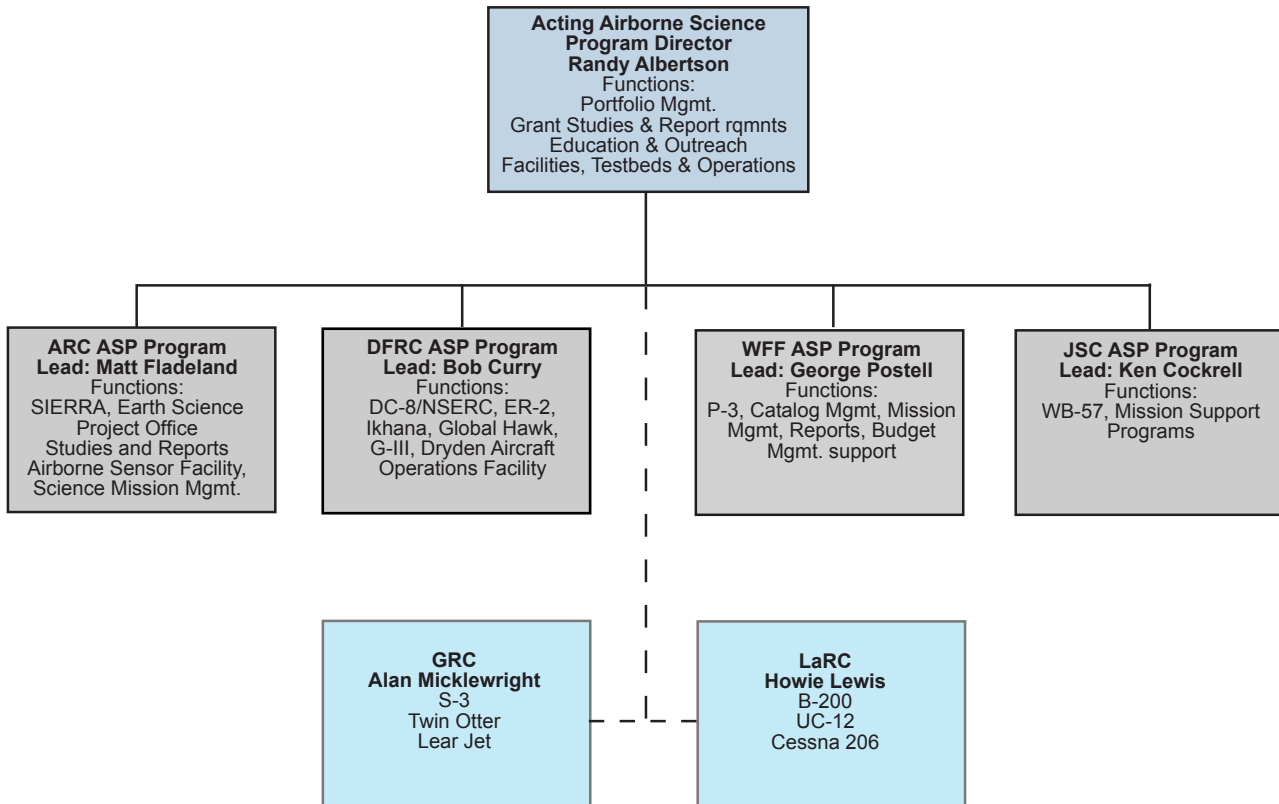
Acting Airborne Science Program Director
Randy Albertson
Functions:
Portfolio Mgmt.
Grant Studies & Report rqmnts
Education & Outreach
Facilities, Testbeds & Operations

ARC ASP Program Lead: Matt Fladeland
Functions:
SIERRA, Earth Science Project Office
Studies and Reports
Airborne Sensor Facility, Science Mission Mgmt.

DFRC ASP Program Lead: Bob Curry
Functions:
DC-8/NSERC, ER-2, Ikhana, Global Hawk, G-III, Dryden Aircraft Operations Facility

WFF ASP Program Lead: George Postell
Functions:
P-3, Catalog Mgmt, Mission Mgmt, Reports, Budget Mgmt. support

JSC ASP Program Lead: Ken Cockrell
Functions:
WB-57, Mission Support Programs

GRC
Alan Micklewright
S-3
Twin Otter
Lear Jet

LaRC
Howie Lewis
B-200
UC-12
Cessna 206